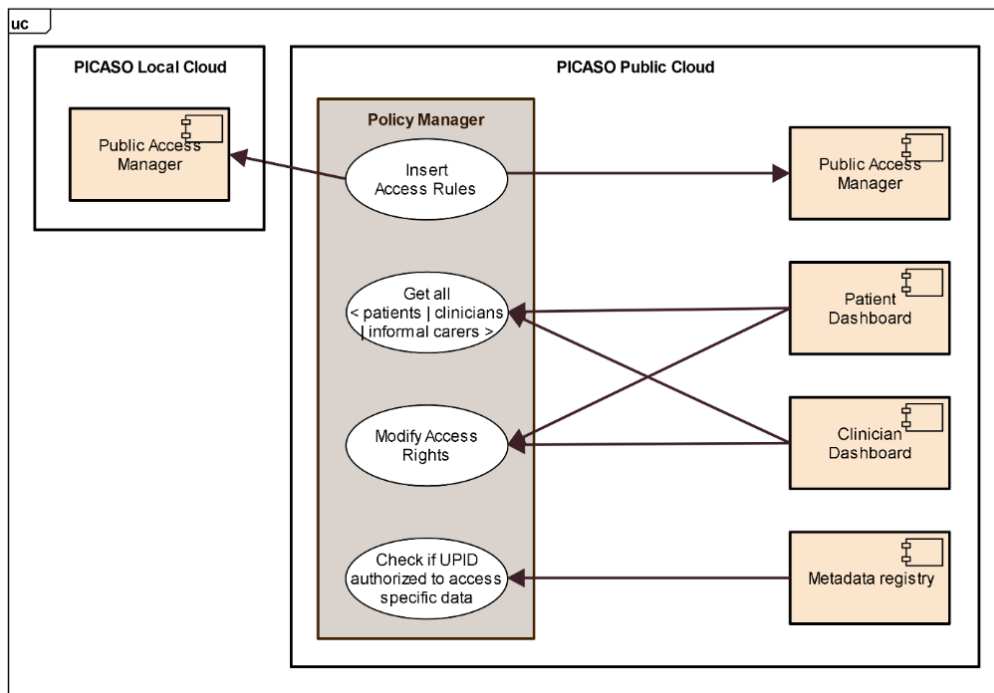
uc

PICASO Local Cloud

Public Access Manager

PICASO Public Cloud

Policy Manager

Insert Access Rules

Get all < patients | clinicians | informal carers >

Modify Access Rights

Check if UPID authorized to access specific data

Public Access Manager

Patient Dashboard

Clinician Dashboard

Metadata registry